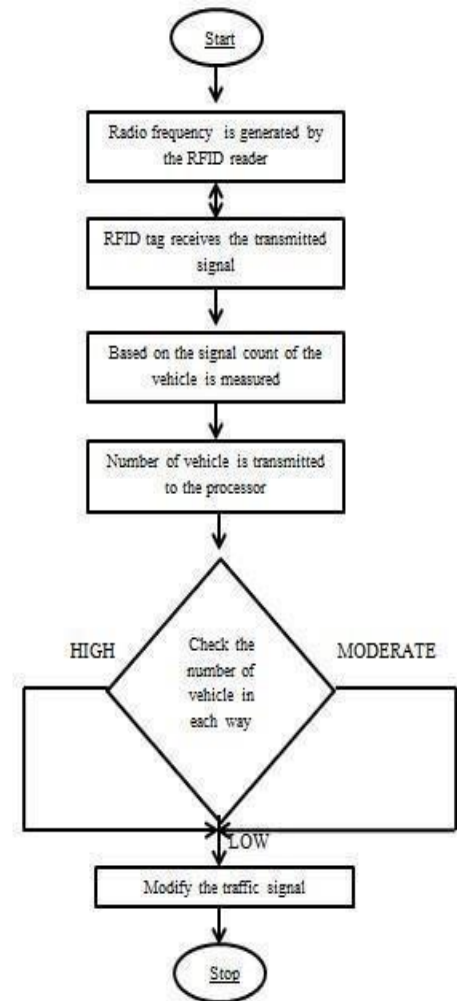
Start

Radio frequency is generated by the RFID reader

RFID tag receives the transmitted signal

Based on the signal count of the vehicle is measured

Number of vehicle is transmitted to the processor

Check the number of vehicle in each way

HIGH

MODERATE

LOW

Modify the traffic signal

Stop